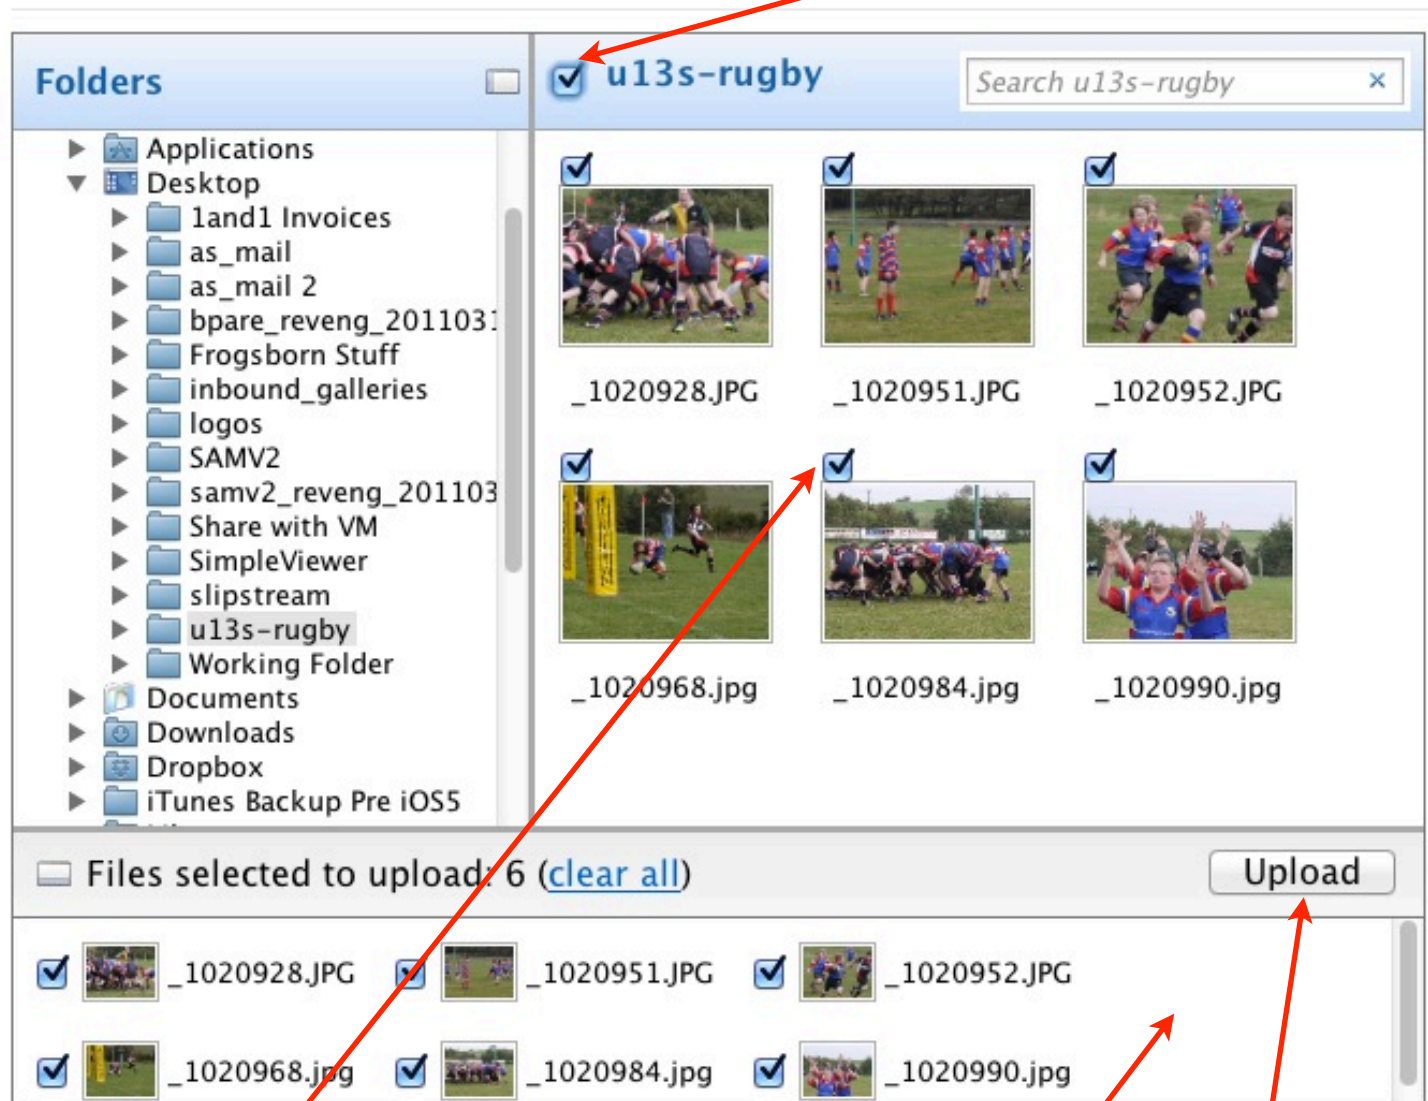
Folders

Applications
Desktop
1and1 Invoices
as_mail
as_mail 2
bpare_reveng_201103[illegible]
Frogsborn Stuff
inbound_galleries
logos
SAMV2
samv2_reveng_201103
Share with VM
SimpleViewer
slipstream
u13s-rugby
Working Folder
Documents
Downloads
Dropbox
iTunes Backup Pre iOS5

u13s-rugby

Search u13s-rugby ×

_1020928.JPG
_1020951.JPG
_1020952.JPG
_1020968.jpg
_1020984.jpg
_1020990.jpg

Files selected to upload: 6 (clear all)

Upload

_1020928.JPG
_1020951.JPG
_1020952.JPG
_1020968.jpg
_1020984.jpg
_1020990.jpg